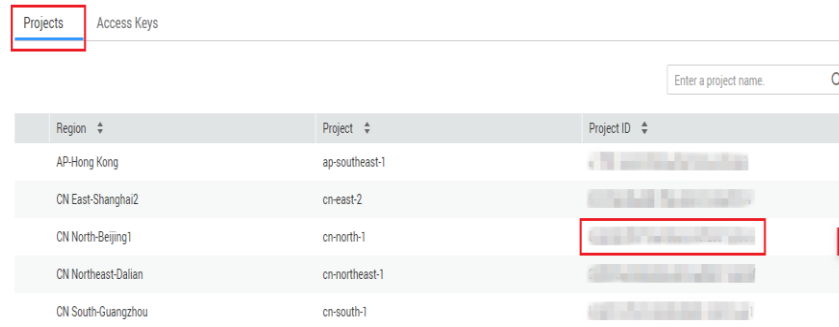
Projects Access Keys

Enter a project name.

| Region | Project | Project ID |
|---|---|---|
| AP-Hong Kong | ap-southeast-1 | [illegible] |
| CN East-Shanghai2 | cn-east-2 | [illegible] |
| CN North-Beijing1 | cn-north-1 | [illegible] |
| CN Northeast-Dalian | cn-northeast-1 | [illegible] |
| CN South-Guangzhou | cn-south-1 | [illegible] |